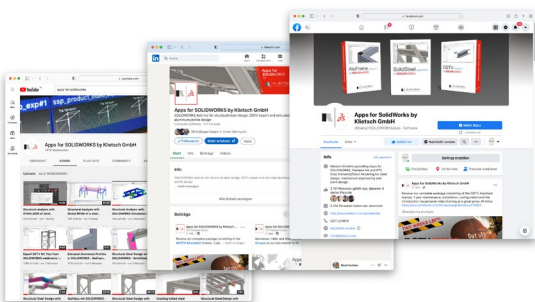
YouTube

apps for solidworks

Apps for SOLIDWORKS by Kiletsch GmbH

Apps for SOLIDWORKS by Kiletsch GmbH

Apps for SOLIDWORKS by Kiletsch GmbH

in

Apps for SOLIDWORKS by Kiletsch GmbH

Start

Info

Beiträge

f

Apps for SOLIDWORKS by Kiletsch GmbH

Info

Apps for SOLIDWORKS by Kiletsch GmbH

AluFrame

SolidSteel

DSTV

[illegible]